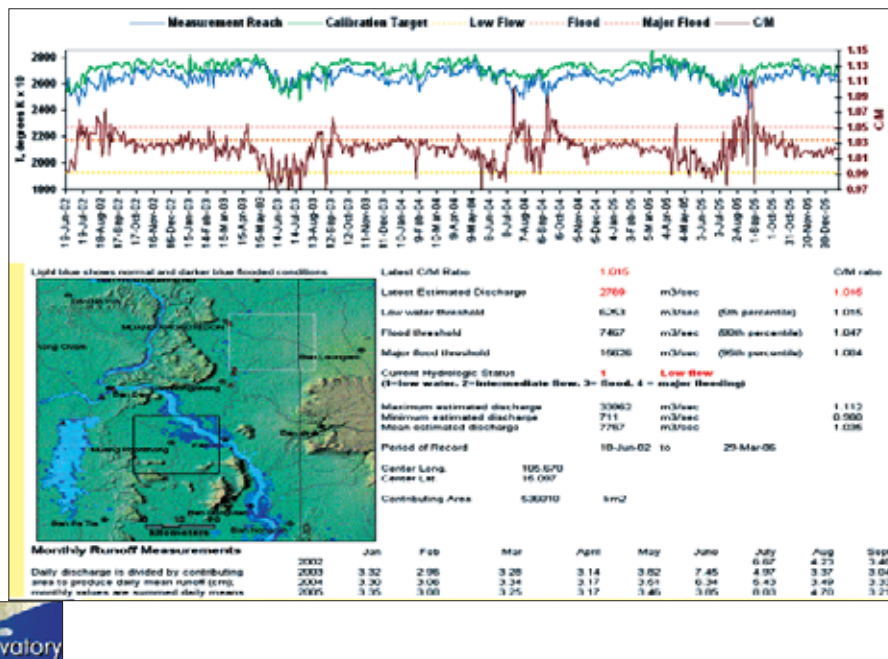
Measurement Reach   Calibration Target   Low Flow   Flood   Major Flood   C/M

T, degrees K x 10

2800
2600
2400
2200
2000
1800

1.15
1.13
1.11
1.09
1.07
1.05
1.03
1.01
0.99
0.97

C/M

19-Jun-02 18-Aug-02 17-Sep-02 17-Oct-02 16-Nov-02 16-Dec-02 15-Jan-03 14-Feb-03 16-Mar-03 15-Apr-03 15-May-03 14-Jun-03 14-Jul-03 13-Aug-03 12-Sep-03 12-Oct-03 11-Nov-03 11-Dec-03 10-Jan-04 9-Feb-04 10-Mar-04 9-Apr-04 9-May-04 8-Jun-04 8-Jul-04 7-Aug-04 6-Sep-04 6-Oct-04 5-Nov-04 5-Dec-04 4-Jan-05 3-Feb-05 5-Mar-05 4-Apr-05 4-May-05 3-Jun-05 3-Jul-05 2-Aug-05 1-Sep-05 1-Oct-05 31-Oct-05 30-Nov-05 30-Dec-05

Light blue shows normal and darker blue flooded conditions

Kong Chiam
Ban Lakhon
Ban Dan
Muang Khong
Ban Pak Tha
Ban Khong
Kilometers

| Latest C/M Ratio | 1.015 | | | C/M ratio |
|---|---|---|---|---|
| Latest Estimated Discharge | 2769 | m3/sec | | 1.016 |
| Low water threshold | 6353 | m3/sec | (5th percentile) | 1.015 |
| Flood threshold | 7467 | m3/sec | (80th percentile) | 1.047 |
| Major flood threshold | 15636 | m3/sec | (95th percentile) | 1.084 |
| Current Hydrologic Status | 1 | Low flow | | |

(1=low water, 2=intermediate flow, 3= flood, 4 = major flooding)

| Maximum estimated discharge | 33963 | m3/sec | 1.112 |
|---|---|---|---|
| Minimum estimated discharge | 711 | m3/sec | 0.980 |
| Mean estimated discharge | 7767 | m3/sec | 1.036 |

Period of Record   18-Jun-02   to   29-Mar-06

Center Long.   105.670
Center Lat.   15.097

Contributing Area   530210   km2

Monthly Runoff Measurements

| | | Jan | Feb | Mar | April | May | June | July | Aug | Sep |
|---|---|---|---|---|---|---|---|---|---|---|
| | 2002 | | | | | | | 6.67 | 4.23 | 3.4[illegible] |
| Daily discharge is divided by contributing | 2003 | 3.32 | 2.95 | 3.28 | 3.14 | 3.62 | 7.45 | 4.97 | 3.37 | 3.0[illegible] |
| area to produce daily mean runoff (cm). | 2004 | 3.30 | 3.06 | 3.34 | 3.17 | 3.61 | 6.34 | 6.43 | 3.49 | 3.3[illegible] |
| monthly values are summed daily means | 2005 | 3.35 | 3.08 | 3.25 | 3.17 | 3.46 | 3.65 | 8.03 | 4.70 | 3.2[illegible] |

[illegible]vatory